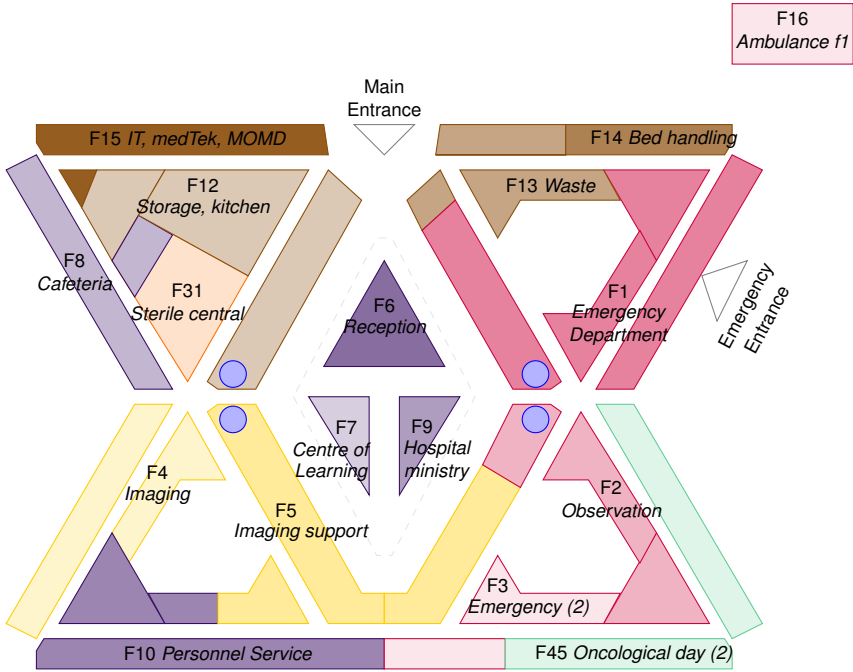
F16
Ambulance f1

Main Entrance

F15 IT, medTek, MOMD

F14 Bed handling

F12
Storage, kitchen

F13 Waste

F8
Cafeteria

F31
Sterile central

F6
Reception

F1
Emergency Department

Emergency Entrance

F7
Centre of Learning

F9
Hospital ministry

F4
Imaging

F5
Imaging support

F2
Observation

F3
Emergency (2)

F10 Personnel Service

F45 Oncological day (2)